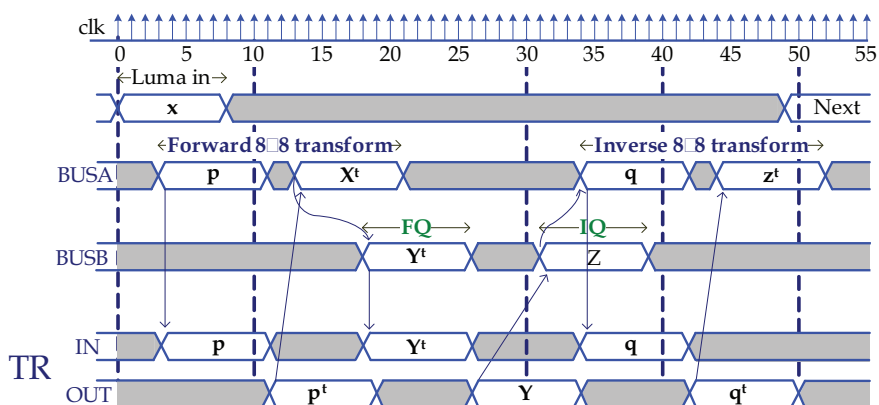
clk

0 5 10 15 20 25 30 35 40 45 50 55

←Luma in→

x

Next

←Forward 8□8 transform→

←Inverse 8□8 transform→

BUSA

p

$X^t$

q

$z^t$

FQ

IQ

BUSB

$Y^t$

Z

IN

p

$Y^t$

q

TR

OUT

$p^t$

Y

$q^t$